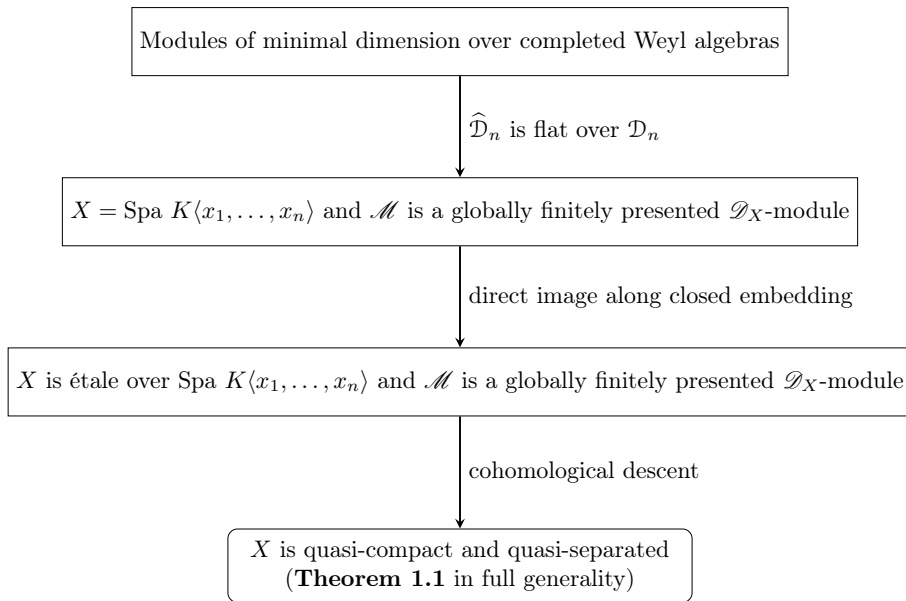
Modules of minimal dimension over completed Weyl algebras

$\widehat{\mathcal{D}}_n$ is flat over $\mathcal{D}_n$

$X = \text{Spa } K\langle x_1, \ldots, x_n \rangle$ and $\mathscr{M}$ is a globally finitely presented $\mathscr{D}_X$-module

direct image along closed embedding

$X$ is étale over $\text{Spa } K\langle x_1, \ldots, x_n \rangle$ and $\mathscr{M}$ is a globally finitely presented $\mathscr{D}_X$-module

cohomological descent

$X$ is quasi-compact and quasi-separated
(**Theorem 1.1** in full generality)